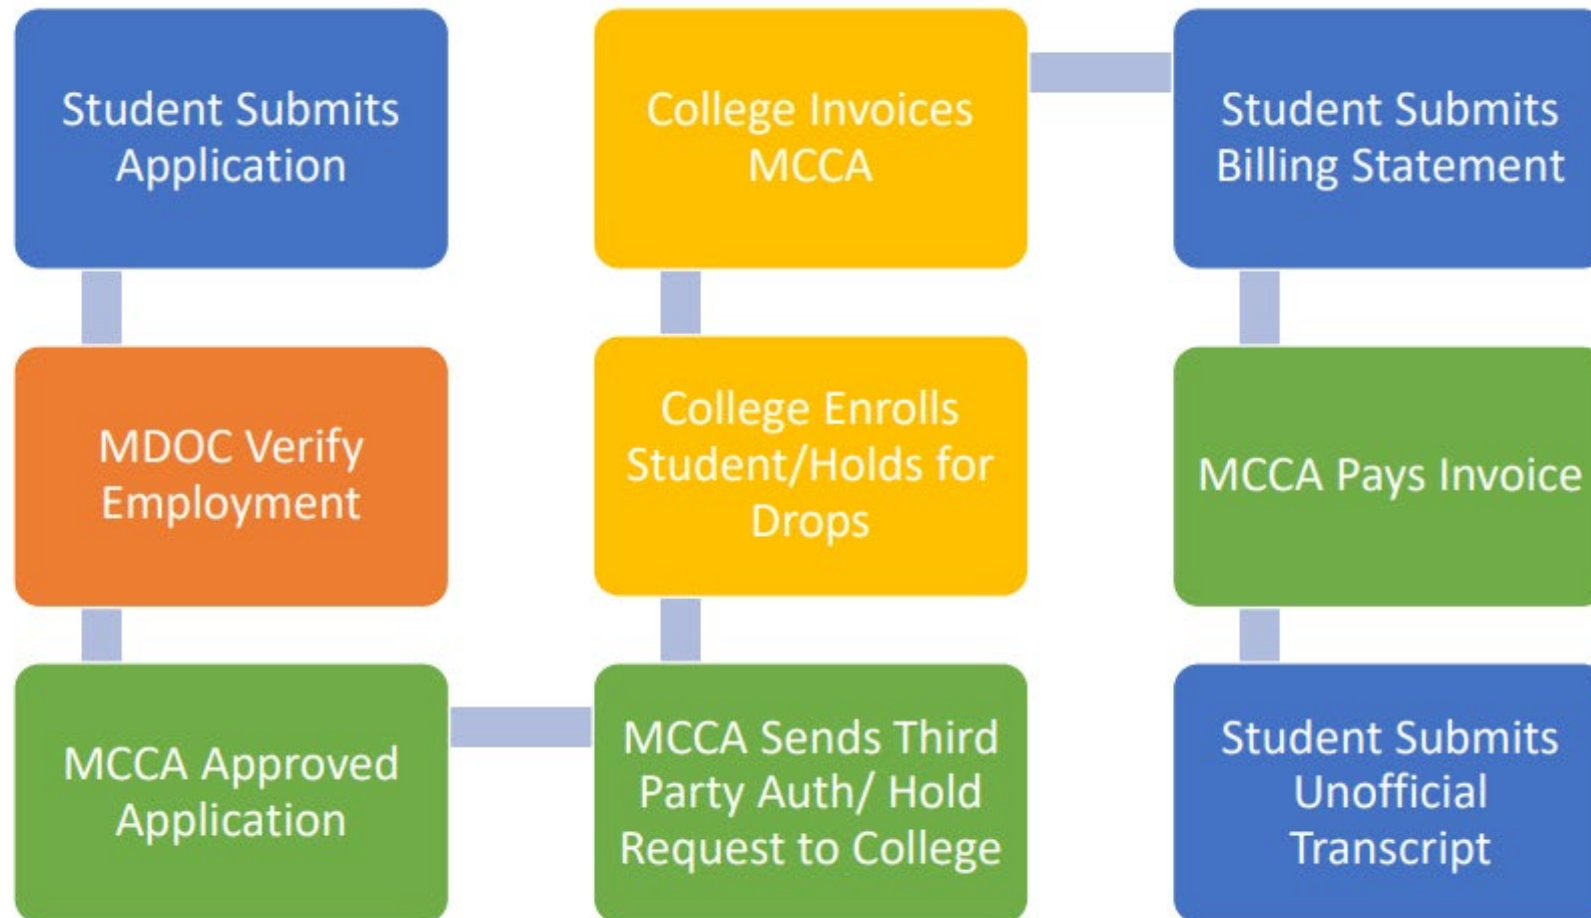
Student Submits Application

MDOC Verify Employment

MCCA Approved Application

MCCA Sends Third Party Auth/ Hold Request to College

College Enrolls Student/Holds for Drops

College Invoices MCCA

Student Submits Billing Statement

MCCA Pays Invoice

Student Submits Unofficial Transcript